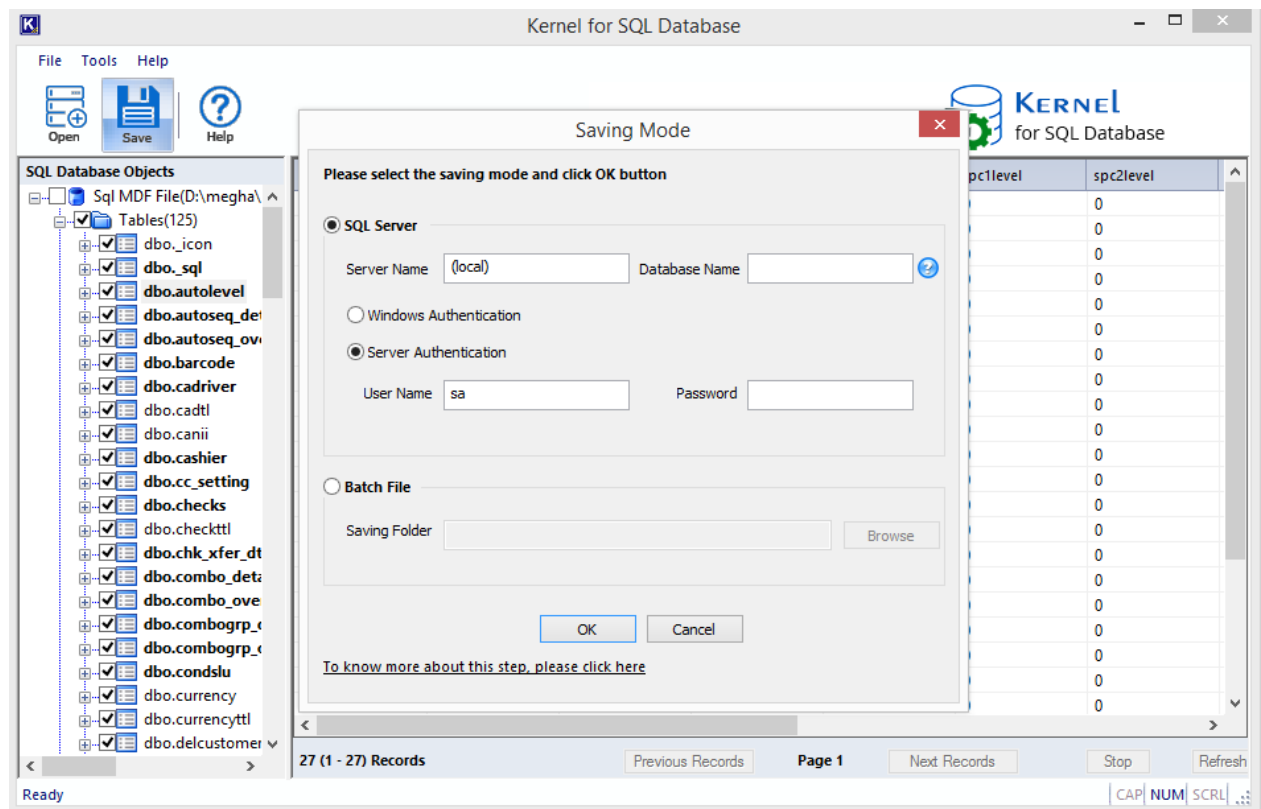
Kernel for SQL Database

File Tools Help

Open Save Help

KERNEL for SQL Database

SQL Database Objects

Sql MDF File(D:\megha\
Tables(125)
dbo._icon
dbo._sql
dbo.autolevel
dbo.autoseq_det
dbo.autoseq_ove
dbo.barcode
dbo.cadriver
dbo.cadtl
dbo.canii
dbo.cashier
dbo.cc_setting
dbo.checks
dbo.checkttl
dbo.chk_xfer_dt
dbo.combo_deta
dbo.combo_ove
dbo.combogrp_
dbo.combogrp_
dbo.condslu
dbo.currency
dbo.currencyttl
dbo.delcustomer

Saving Mode

Please select the saving mode and click OK button

SQL Server

Server Name (local) Database Name

Windows Authentication

Server Authentication

User Name sa Password

Batch File

Saving Folder Browse

OK Cancel

To know more about this step, please click here

| spc1level | spc2level |
|---|---|
| 0 | 0 |
| 0 | 0 |
| 0 | 0 |
| 0 | 0 |
| 0 | 0 |
| 0 | 0 |
| 0 | 0 |
| 0 | 0 |
| 0 | 0 |
| 0 | 0 |
| 0 | 0 |
| 0 | 0 |
| 0 | 0 |
| 0 | 0 |
| 0 | 0 |
| 0 | 0 |
| 0 | 0 |
| 0 | 0 |
| 0 | 0 |
| 0 | 0 |
| 0 | 0 |

27 (1 - 27) Records Previous Records Page 1 Next Records Stop Refresh

Ready CAP NUM SCRL